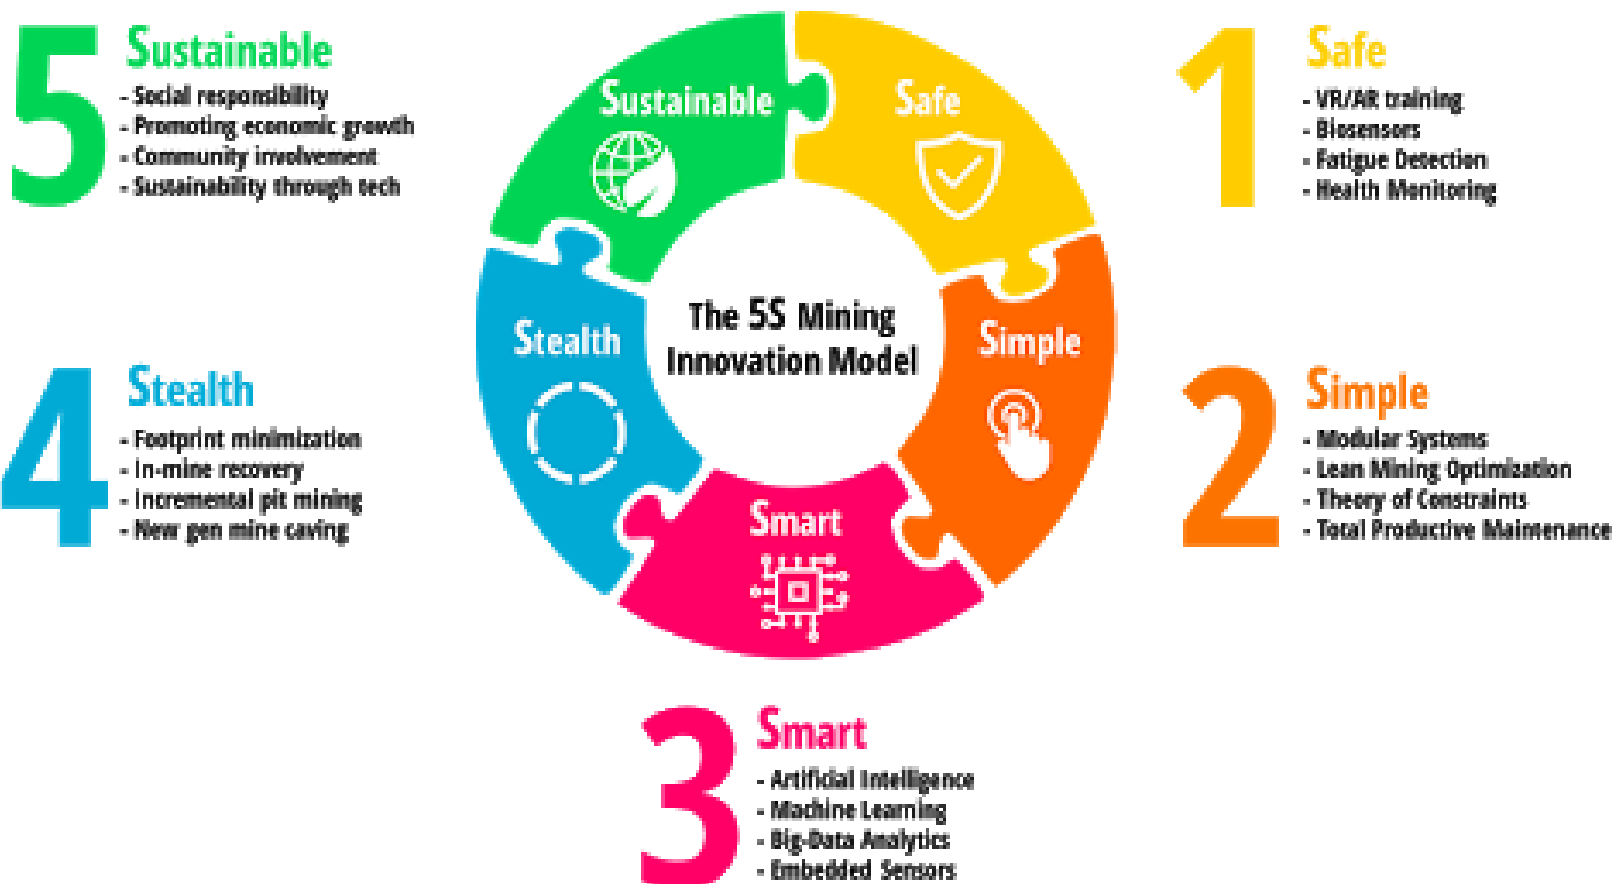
5 Sustainable
- Social responsibility
- Promoting economic growth
- Community involvement
- Sustainability through tech

Sustainable

Safe

Stealth

The 5S Mining Innovation Model

Simple

Smart

1 Safe
- VR/AR training
- Biosensors
- Fatigue Detection
- Health Monitoring

4 Stealth
- Footprint minimization
- In-mine recovery
- Incremental pit mining
- New gen mine caving

2 Simple
- Modular Systems
- Lean Mining Optimization
- Theory of Constraints
- Total Productive Maintenance

3 Smart
- Artificial Intelligence
- Machine Learning
- Big-Data Analytics
- Embedded Sensors